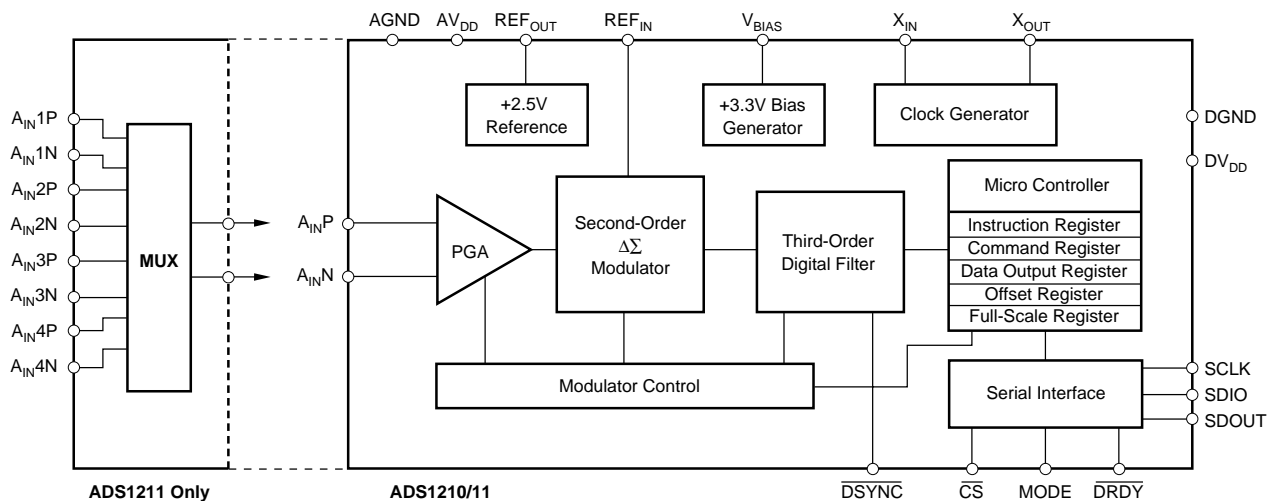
AGND $AV_{DD}$ $REF_{OUT}$ $REF_{IN}$ $V_{BIAS}$ $X_{IN}$ $X_{OUT}$

+2.5V Reference

+3.3V Bias Generator

Clock Generator

DGND

$DV_{DD}$

$A_{IN}1P$
$A_{IN}1N$
$A_{IN}2P$
$A_{IN}2N$
$A_{IN}3P$
$A_{IN}3N$
$A_{IN}4P$
$A_{IN}4N$

MUX

$A_{IN}P$
$A_{IN}N$

PGA

Second-Order $\Delta\Sigma$ Modulator

Third-Order Digital Filter

Micro Controller

Instruction Register
Command Register
Data Output Register
Offset Register
Full-Scale Register

Modulator Control

Serial Interface

SCLK
SDIO
SDOUT

ADS1211 Only

ADS1210/11

$\overline{DSYNC}$ $\overline{CS}$ MODE $\overline{DRDY}$